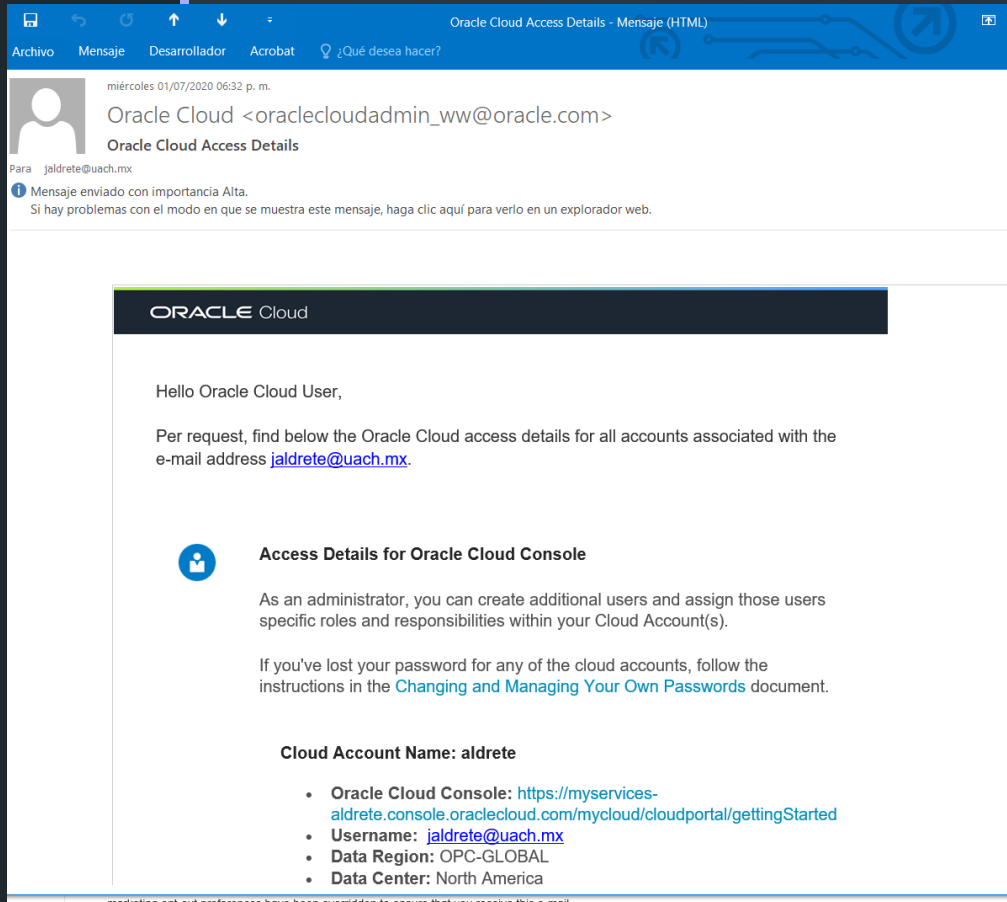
Oracle Cloud Access Details - Mensaje (HTML)

Archivo Mensaje Desarrollador Acrobat ¿Qué desea hacer?

miércoles 01/07/2020 06:32 p. m.

Oracle Cloud <oraclecloudadmin_ww@oracle.com>

Oracle Cloud Access Details

Para jaldrete@uach.mx

Mensaje enviado con importancia Alta.
Si hay problemas con el modo en que se muestra este mensaje, haga clic aquí para verlo en un explorador web.

ORACLE Cloud

Hello Oracle Cloud User,

Per request, find below the Oracle Cloud access details for all accounts associated with the e-mail address jaldrete@uach.mx.

Access Details for Oracle Cloud Console

As an administrator, you can create additional users and assign those users specific roles and responsibilities within your Cloud Account(s).

If you've lost your password for any of the cloud accounts, follow the instructions in the Changing and Managing Your Own Passwords document.

Cloud Account Name: aldrete

- Oracle Cloud Console: https://myservices-aldrete.console.oraclecloud.com/mycloud/cloudportal/gettingStarted
- Username: jaldrete@uach.mx
- Data Region: OPC-GLOBAL
- Data Center: North America

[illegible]